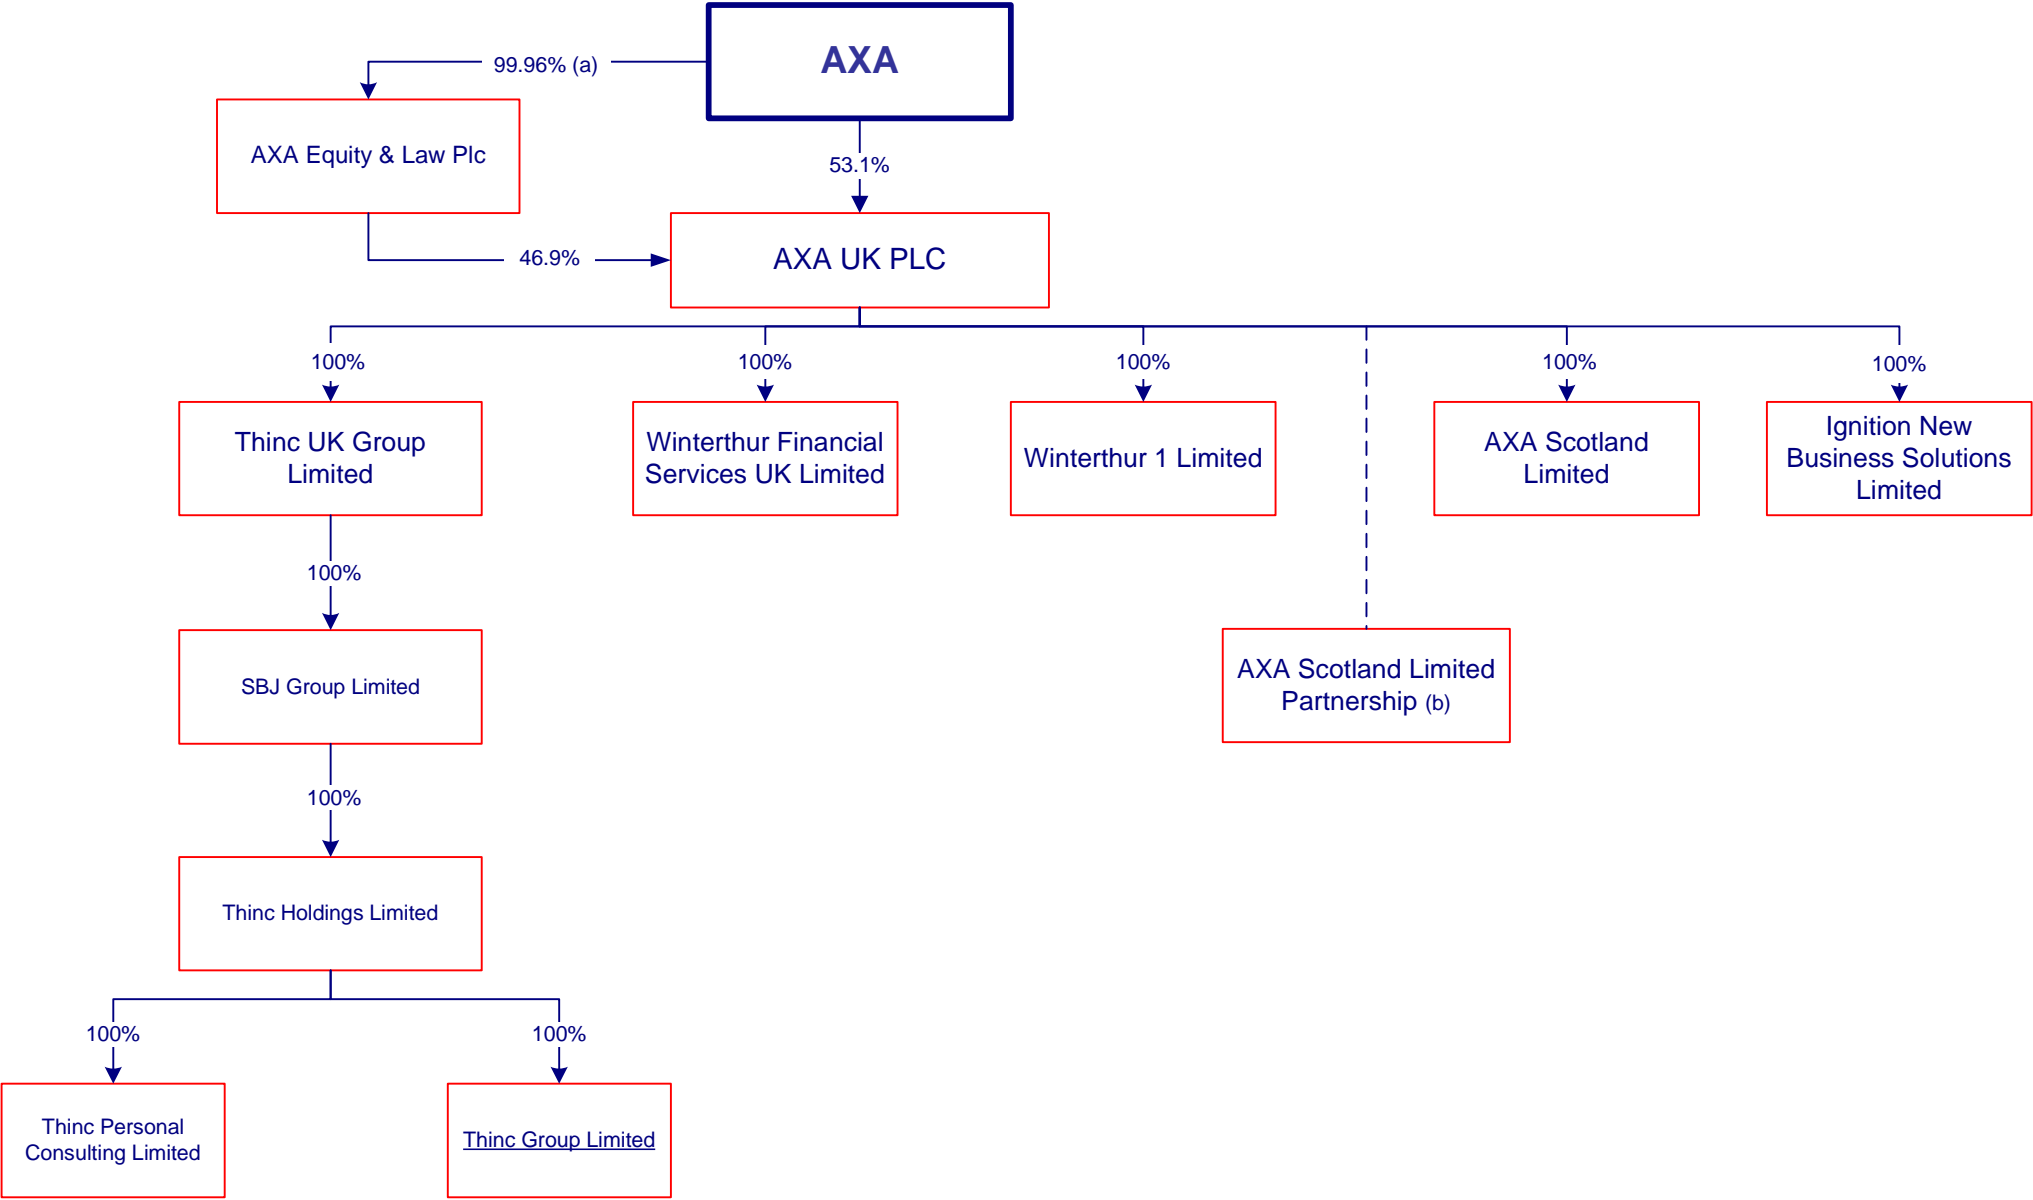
AXA

99.96% (a)

AXA Equity & Law Plc

53.1%

46.9%

AXA UK PLC

100%

Thinc UK Group Limited

100%

Winterthur Financial Services UK Limited

100%

Winterthur 1 Limited

100%

AXA Scotland Limited

100%

Ignition New Business Solutions Limited

100%

SBJ Group Limited

AXA Scotland Limited Partnership (b)

100%

Thinc Holdings Limited

100%

Thinc Personal Consulting Limited

100%

Thinc Group Limited